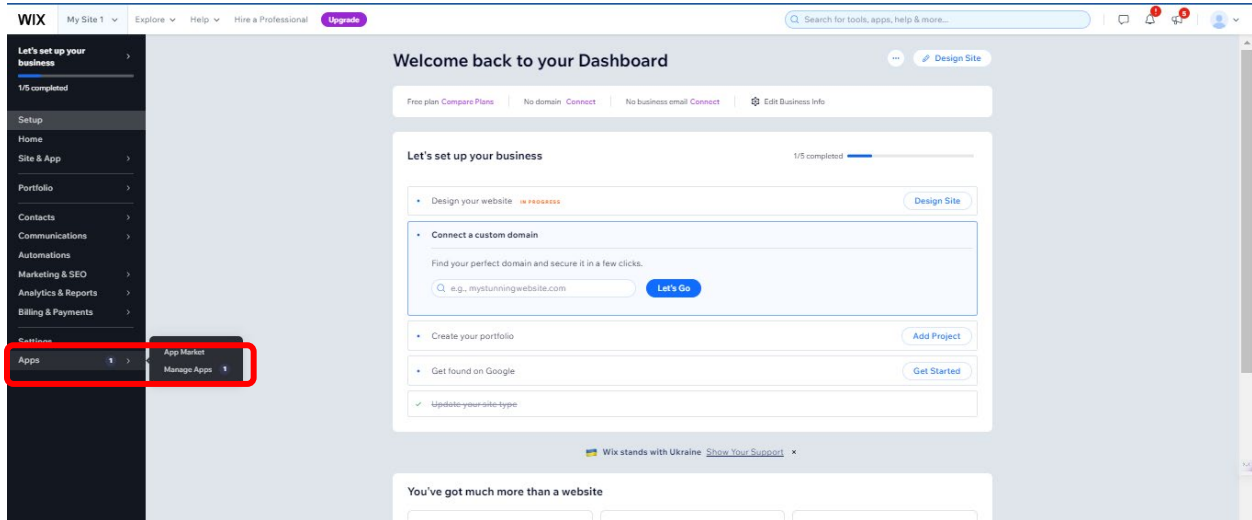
WIX My Site 1 Explore Help Hire a Professional Upgrade

Search for tools, apps, help & more...

Let's set up your business

1/5 completed

Setup
Home
Site & App
Portfolio
Contacts
Communications
Automations
Marketing & SEO
Analytics & Reports
Billing & Payments
Settings
Apps 1

App Market
Manage Apps 1

Welcome back to your Dashboard

Design Site

Free plan Compare Plans | No domain Connect | No business email Connect | Edit Business Info

Let's set up your business

1/5 completed

Design your website IN PROGRESS
Design Site

Connect a custom domain

Find your perfect domain and secure it in a few clicks.

e.g., mystunningwebsite.com
Let's Go

Create your portfolio
Add Project

Get found on Google
Get Started

Update your site type

Wix stands with Ukraine Show Your Support ×

You've got much more than a website